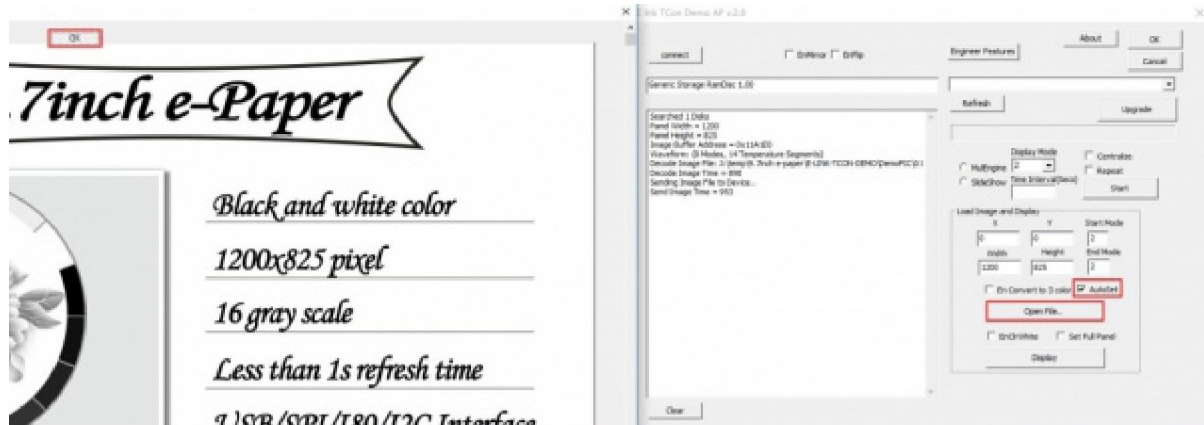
OK

.7inch e-Paper

Black and white color

1200x825 pixel

16 gray scale

Less than 1s refresh time

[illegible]

×

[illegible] TCon Demo AP v2.0

×

connect

EnMirror

EnFlip

Engineer Features

About

OK

Cancel

Generic Storage RamDisc 1.00

Refresh

Upgrade

Searched 1 Disks
Panel Width = 1200
Panel Height = 825
Image Buffer Address = 0x11A1E0
Waveform: (8 Modes, 14 Temperature Segments)
Decode Image File: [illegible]
Decode Image Time = 890
Sending Image File to Device...
Send Image Time = 953

MulEngine

SlideShow

Display Mode

2

Time Interval(Secs)

Centralize

Repeat

Start

Load Image and Display

X

0

Y

0

Start Mode

2

Width

1200

Height

825

End Mode

2

En Convert to 3 color

AutoSet

Open File...

EnDrWhite

Set Full Panel

Display

Clear